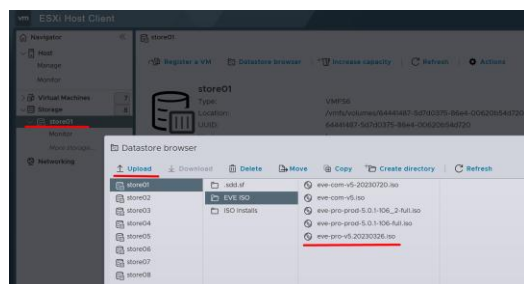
vm ESXi Host Client

Navigator
Host
Manage
Monitor
Virtual Machines 7
Storage 1
store01
Monitor
More storage
Networking

store01
Register a VM
Datastore browser
Increase capacity
Refresh
Actions

store01
Type: VMFS6
Location: /vmfs/volumes/64440487-5d7d0375-86e4-00620fd4d720
UUID: 64440487-5d7d0375-86e4-00620fd4d720

Datastore browser
Upload
Download
Delete
Move
Copy
Create directory
Refresh

store01
store02
store03
store04
store05
store06
store07
store08

.sdd.sf
EVE ISO
ISO Installs

eve-com-v5-20230720.iso
eve-com-v5.iso
eve-pro-prod-5.0.1-106_2-full.iso
eve-pro-prod-5.0.1-106-full.iso
eve-pro-v5.20230326.iso